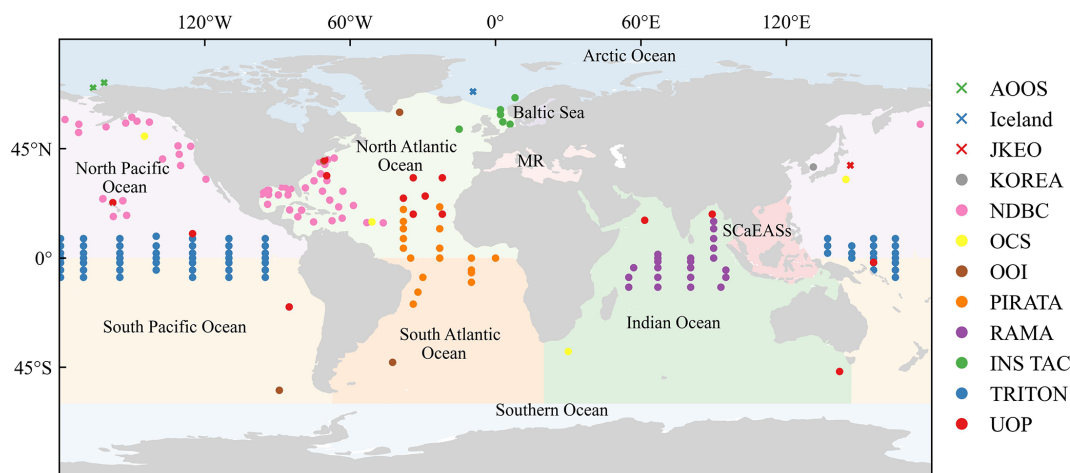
120°W 60°W 0° 60°E 120°E

Arctic Ocean

45°N

0°

45°S

North Pacific Ocean

North Atlantic Ocean

Baltic Sea

MR

SCaEASs

South Pacific Ocean

South Atlantic Ocean

Indian Ocean

Southern Ocean

AOOS
Iceland
JKEO
KOREA
NDBC
OCS
OOI
PIRATA
RAMA
INS TAC
TRITON
UOP